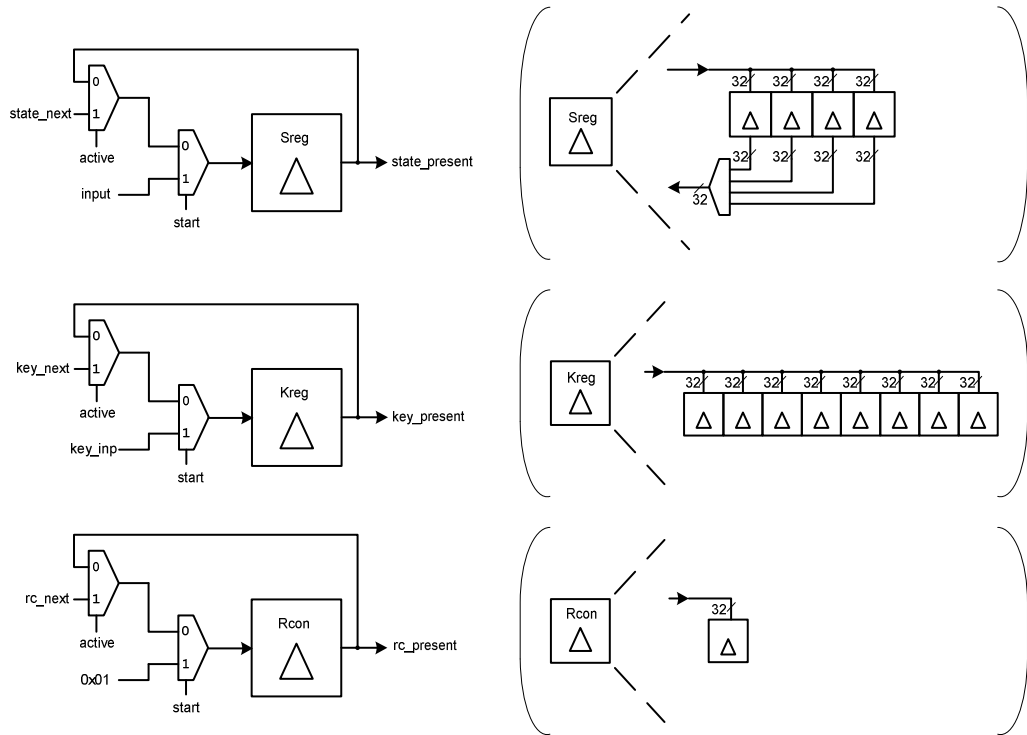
0
state_next 1
active
0
input 1
start
Sreg
state_present

Sreg
32 32 32 32
32 32 32 32
32

0
key_next 1
active
0
key_inp 1
start
Kreg
key_present

Kreg
32 32 32 32 32 32 32 32

0
rc_next 1
active
0
0x01 1
start
Rcon
rc_present

Rcon
32